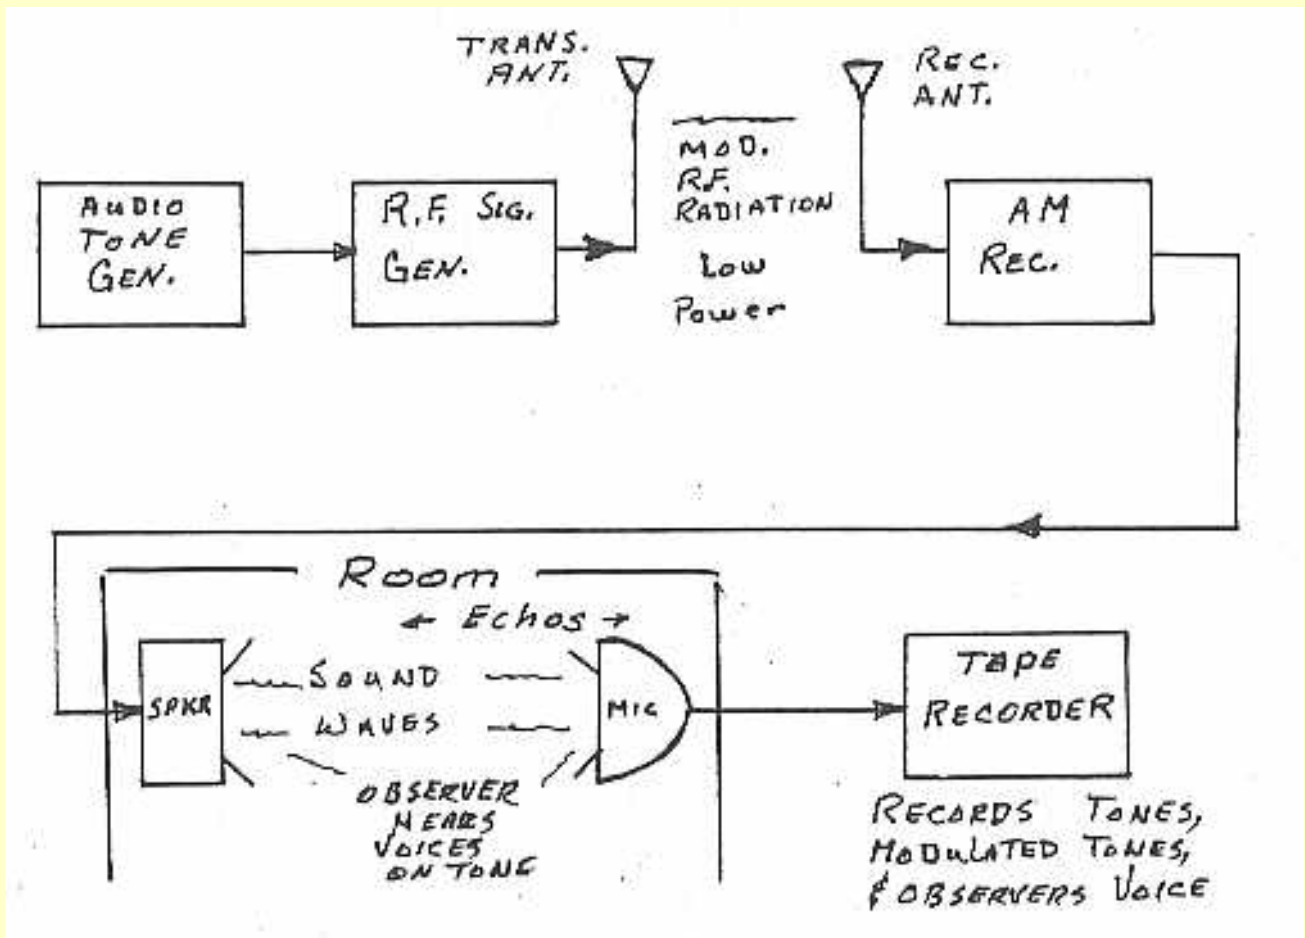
AUDIO TONE GEN.

R.F. SIG. GEN.

TRANS. ANT.

MOD. R.F. RADIATION

Low Power

REC. ANT.

AM REC.

Room

← Echos →

SPKR

SOUND

WAVES

MIC

OBSERVER HEARS VOICES ON TONE

Tape RECORDER

RECORDS TONES, MODULATED TONES, & OBSERVERS VOICE